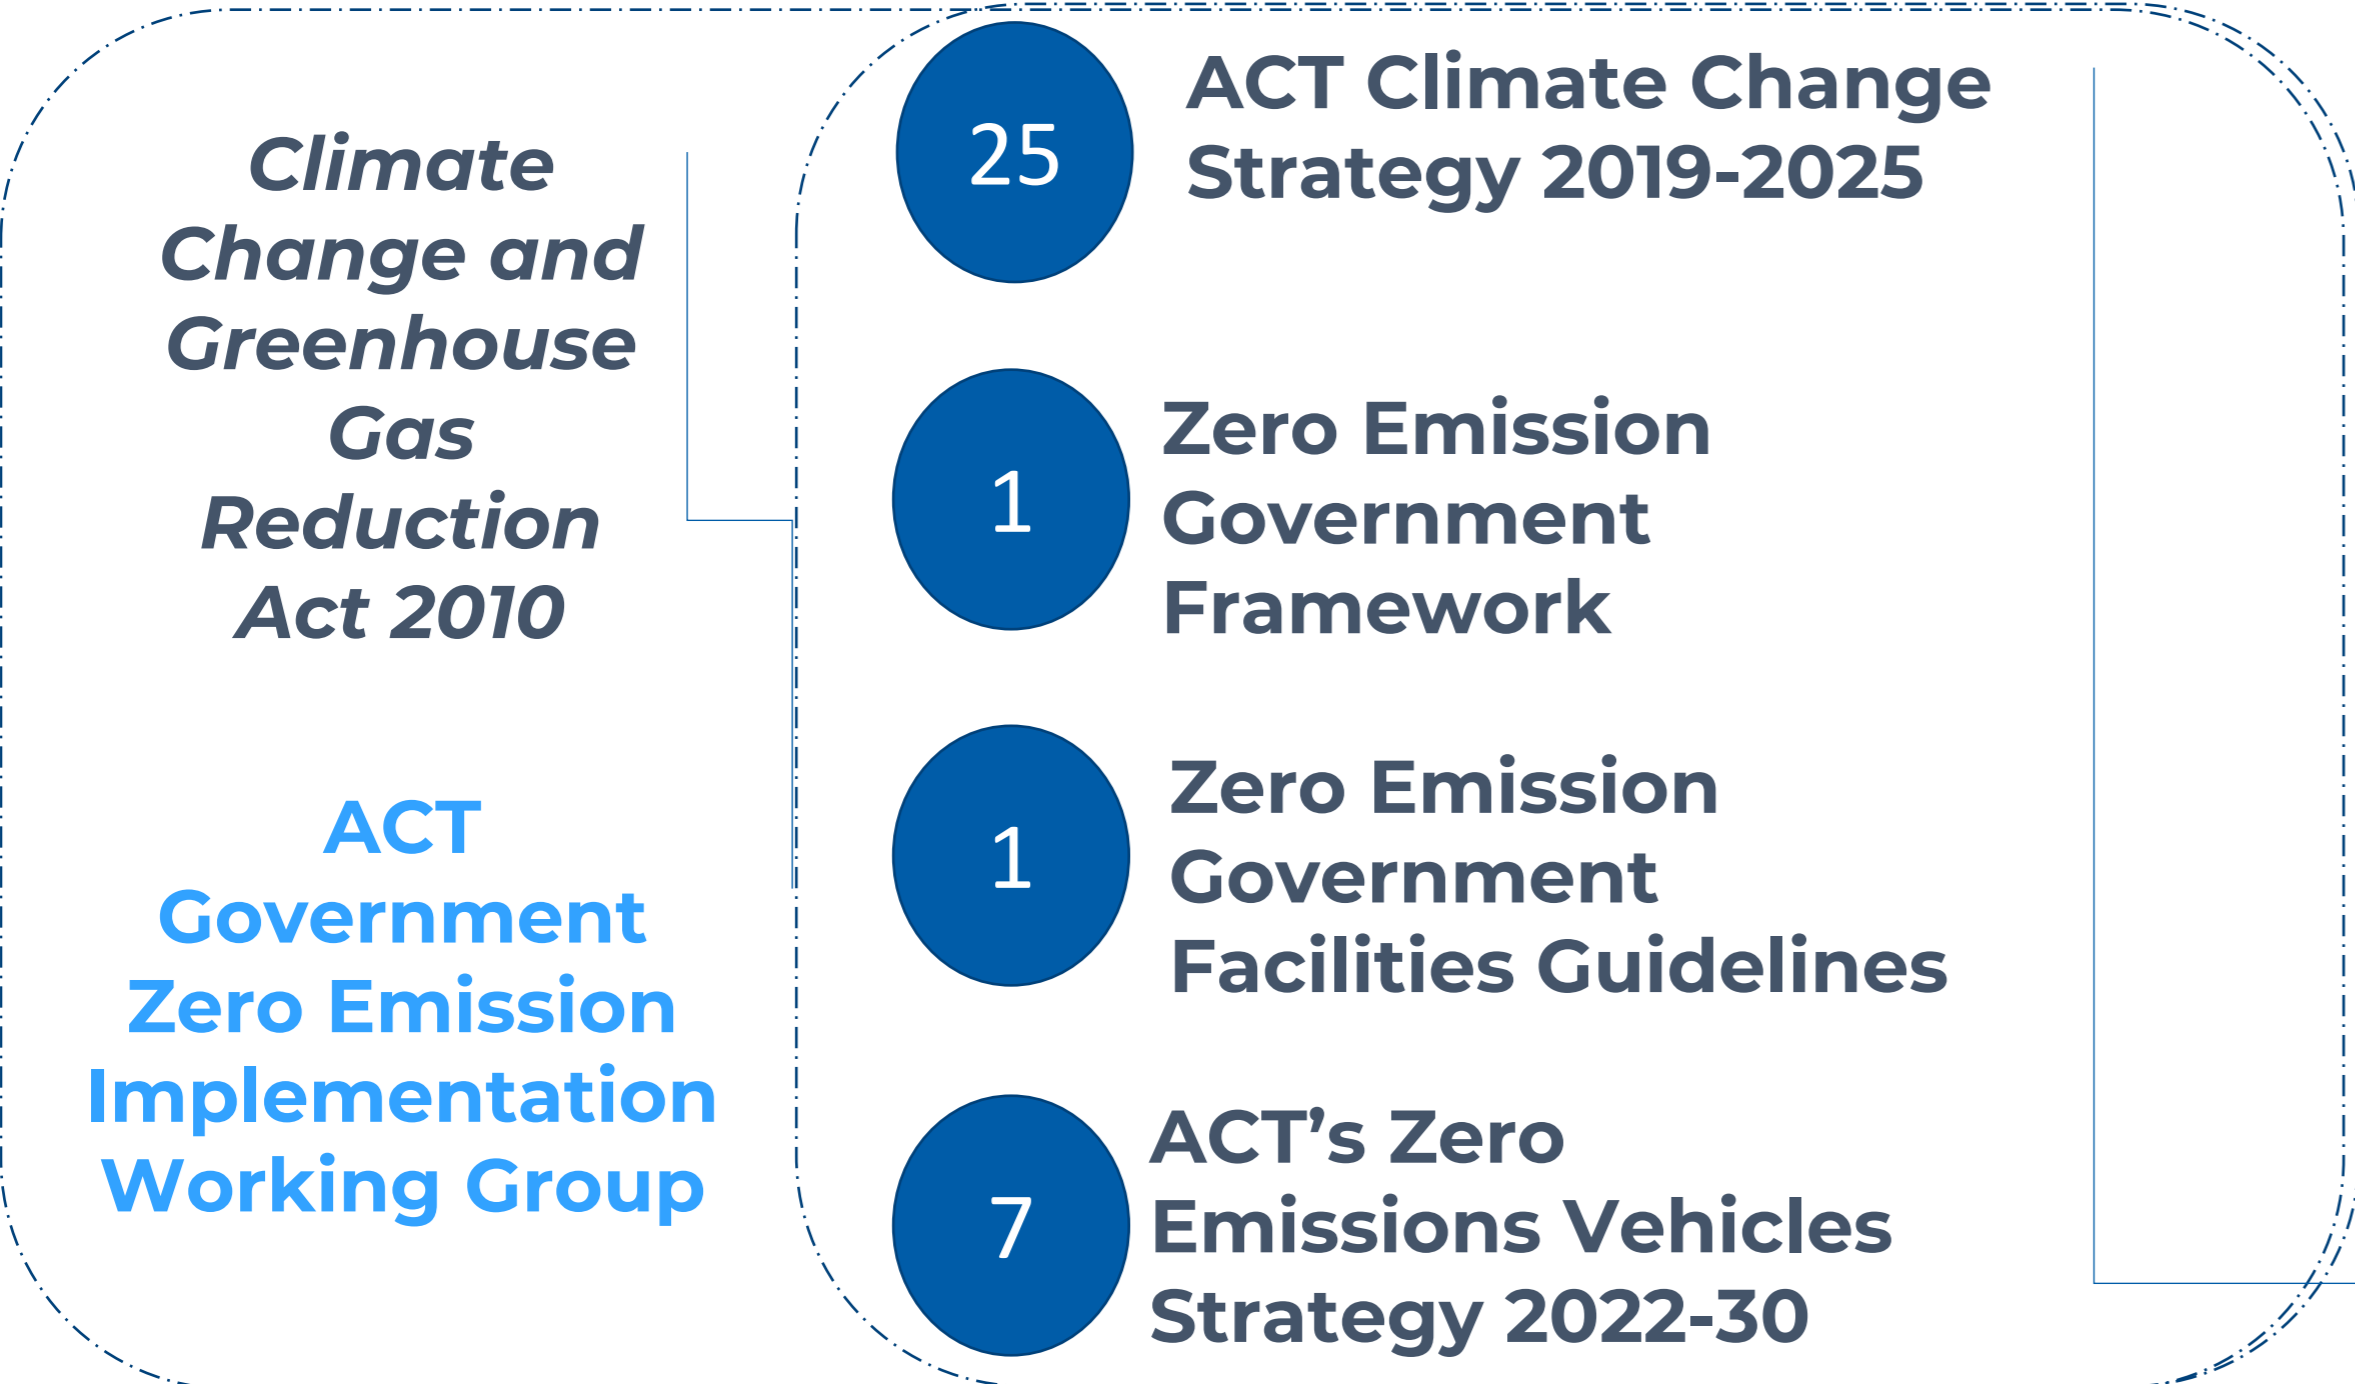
Climate Change and Greenhouse Gas Reduction Act 2010

ACT Government Zero Emission Implementation Working Group

25

ACT Climate Change Strategy 2019-2025

1

Zero Emission Government Framework

1

Zero Emission Government Facilities Guidelines

7

ACT's Zero Emissions Vehicles Strategy 2022-30